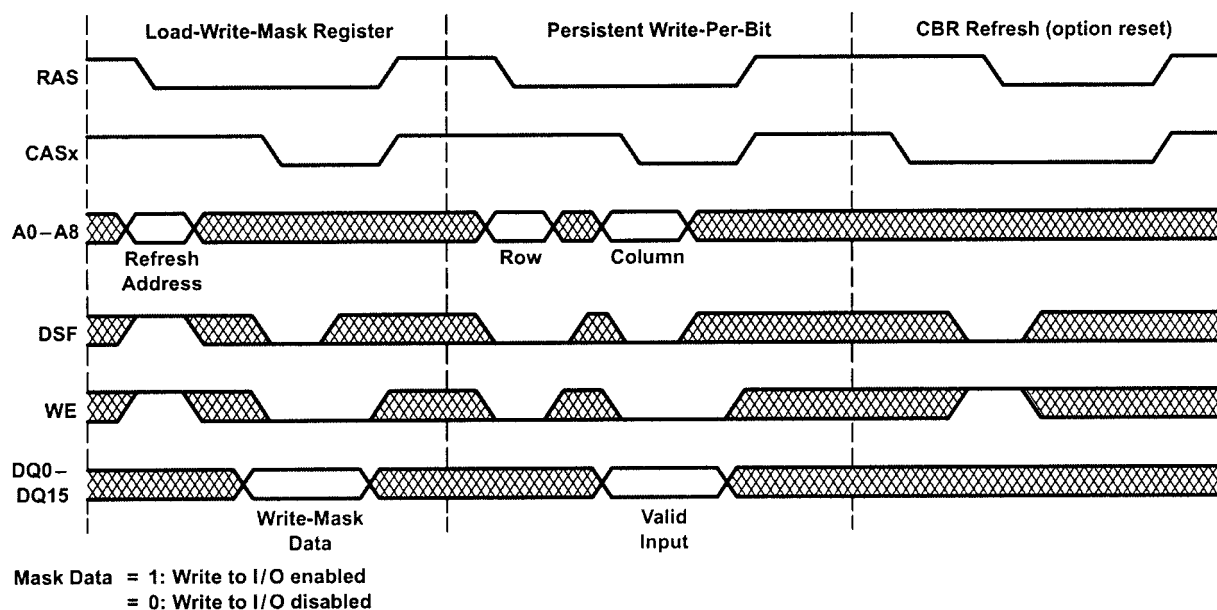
Load-Write-Mask Register

Persistent Write-Per-Bit

CBR Refresh (option reset)

RAS

CASx

A0 – A8

Refresh Address

Row

Column

DSF

WE

DQ0 – DQ15

Write-Mask Data

Valid Input

Mask Data = 1: Write to I/O enabled
= 0: Write to I/O disabled